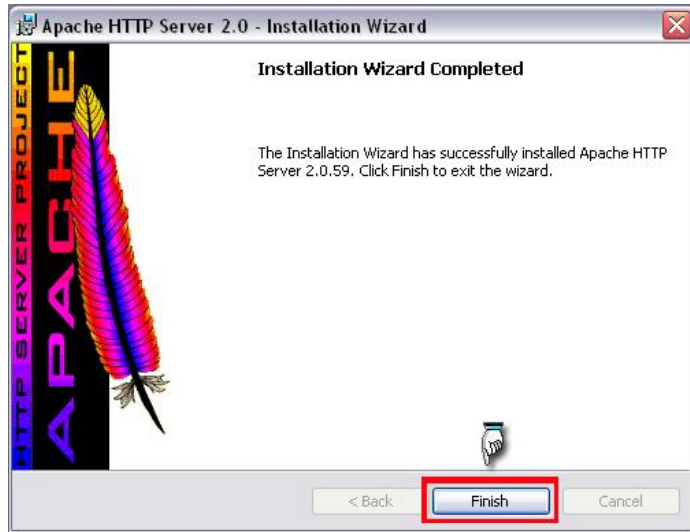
Apache HTTP Server 2.0 - Installation Wizard

HTTP SERVER PROJECT

APACHE

Installation Wizard Completed

The Installation Wizard has successfully installed Apache HTTP Server 2.0.59. Click Finish to exit the wizard.

< Back

Finish

Cancel